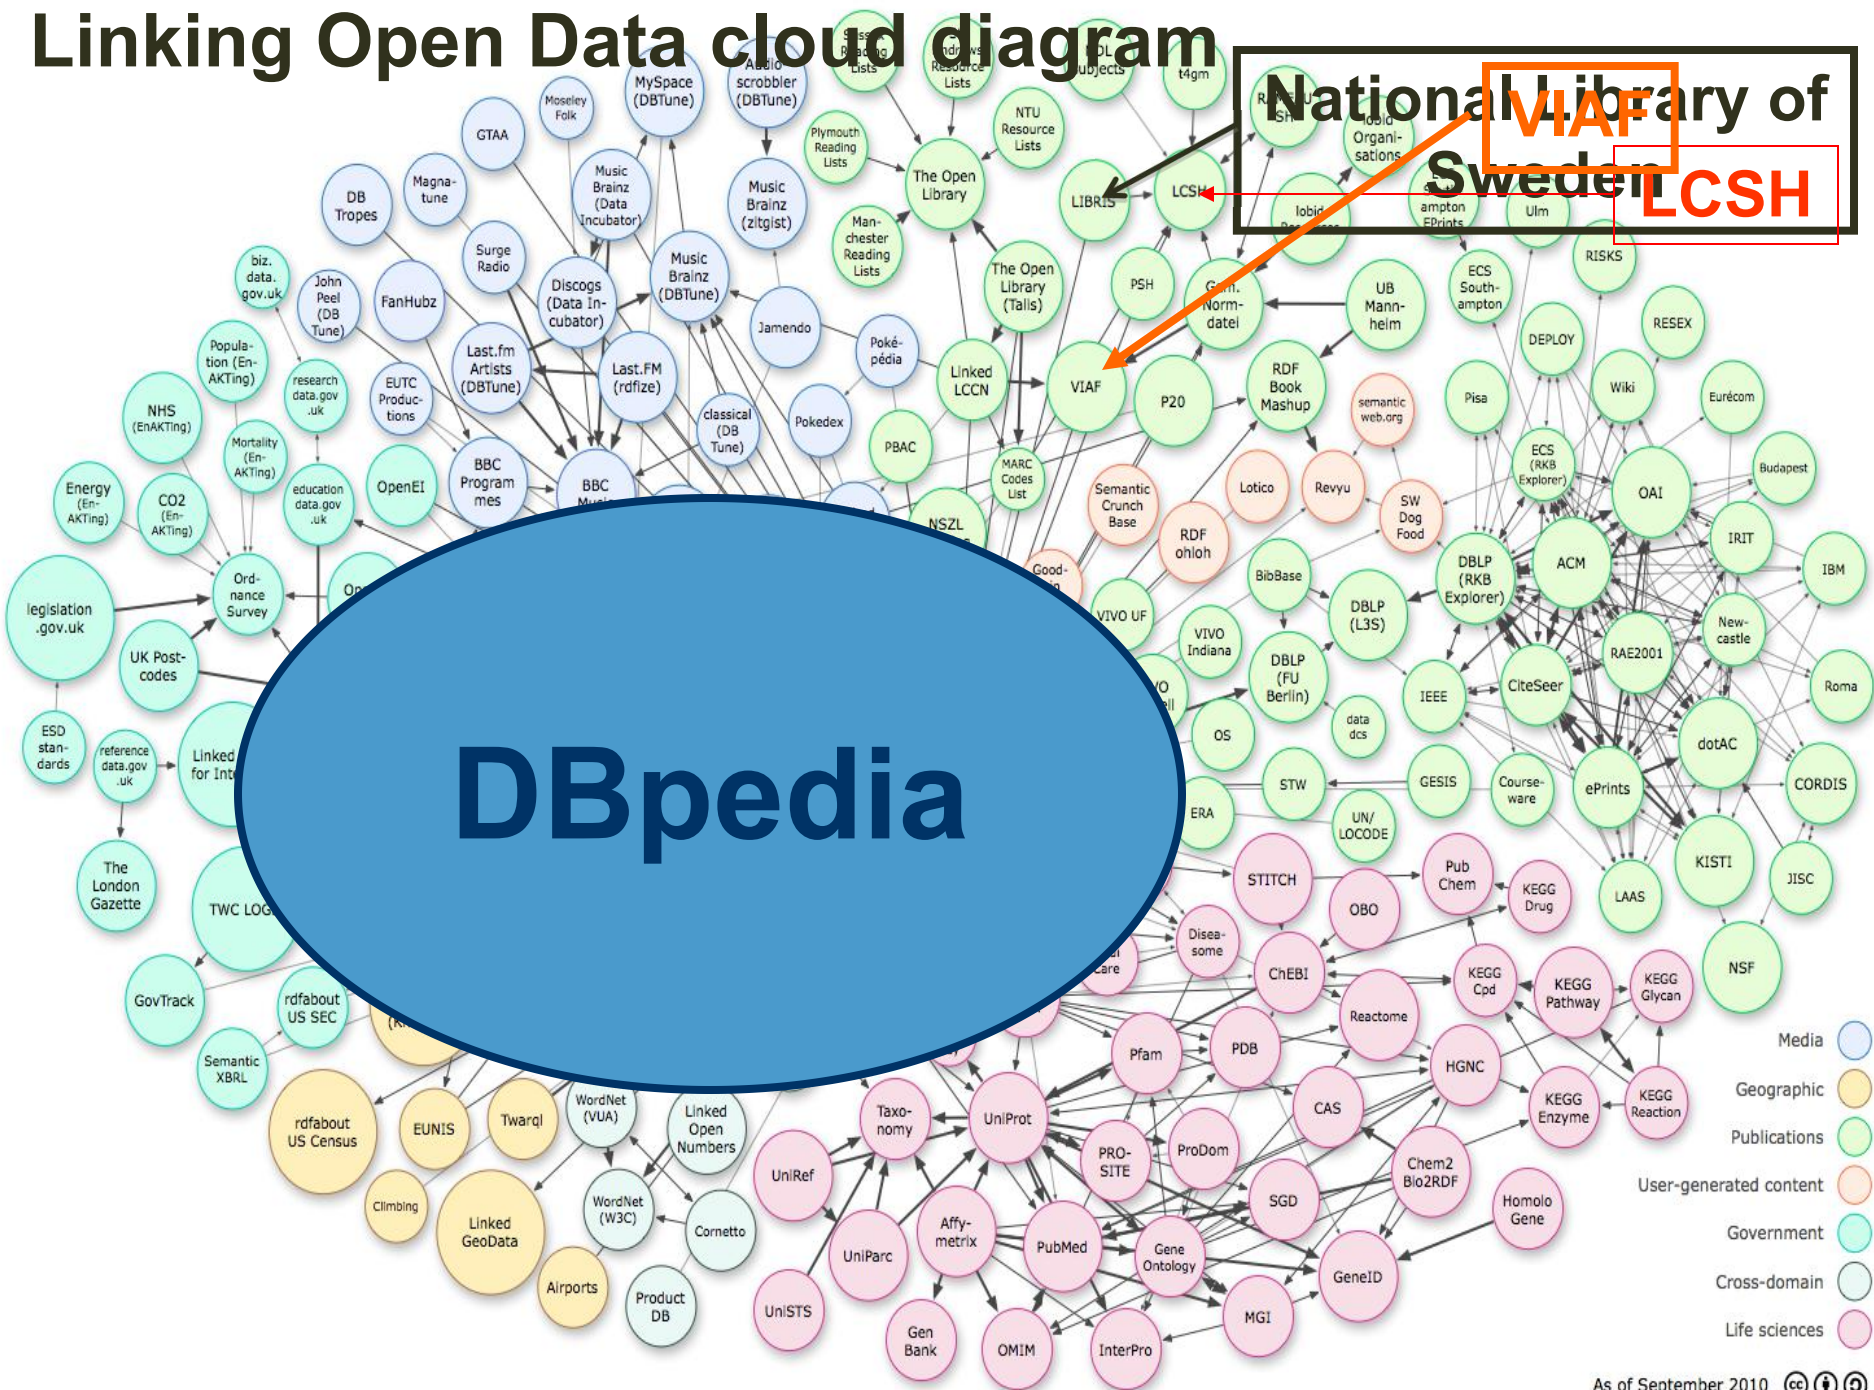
Linking Open Data cloud diagram

National Library of Sweden

VIAF

LCSH

DBpedia

MySpace (DBTune)
Audio scrobbler (DBTune)
Moseley Folk
GTAA
DB Tropes
Magna-tune
Music Brainz (Data Incubator)
Music Brainz (zitgist)
Surge Radio
biz. data. gov.uk
John Peel (DB Tune)
FanHubz
Discogs (Data Incubator)
Music Brainz (DBTune)
Jamendo
Popula-tion (En-AKTing)
research data.gov .uk
EUTC Productions
Last.fm Artists (DBTune)
Last.FM (rdfize)
classical (DB Tune)
Pokedex
Poké-pédia
NHS (EnAKTing)
Mortality (En-AKTing)
OpenEI
BBC Program mes
BBC Music
Energy (En-AKTing)
CO2 (En-AKTing)
education data.gov .uk
Ord-nance Survey
legislation .gov.uk
UK Post-codes
ESD stan-dards
reference data.gov .uk
Linked for Int
The London Gazette
TWC LOG
GovTrack
rdfabout US SEC
Semantic XBRL
rdfabout US Census
EUNIS
Twarql
WordNet (VUA)
Linked Open Numbers
Climbing
Linked GeoData
WordNet (W3C)
Cornetto
Airports
Product DB
Plymouth Reading Lists
The Open Library
NTU Resource Lists
Man-chester Reading Lists
The Open Library (Talis)
LIBRIS
LCSH
PSH
Gem. Norm-datei
UB Mann-heim
ECS South-ampton
Ulm
RISKS
RESEX
DEPLOY
Wiki
Eurécom
PBAC
Linked LCCN
VIAF
P20
RDF Book Mashup
semantic web.org
Pisa
MARC Codes List
NSZL
Semantic Crunch Base
Lotico
Revyu
SW Dog Food
ECS (RKB Explorer)
OAI
Budapest
RDF ohloh
BibBase
DBLP (RKB Explorer)
ACM
IRIT
IBM
VIVO UF
VIVO Indiana
DBLP (L3S)
RAE2001
New-castle
DBLP (FU Berlin)
IEEE
CiteSeer
Roma
OS
data dcs
dotAC
ERA
STW
GESIS
Course-ware
ePrints
CORDIS
UN/ LOCODE
KISTI
STITCH
OBO
Pub Chem
KEGG Drug
LAAS
JISC
Disea-some
ChEBI
KEGG Cpd
KEGG Pathway
KEGG Glycan
NSF
Reactome
Pfam
PDB
HGNC
KEGG Enzyme
KEGG Reaction
Taxo-nomy
UniProt
CAS
UniRef
PRO-SITE
ProDom
Chem2 Bio2RDF
SGD
Homolo Gene
UniParc
Affy-metrix
PubMed
Gene Ontology
GeneID
UniSTS
Gen Bank
OMIM
InterPro
MGI

Media
Geographic
Publications
User-generated content
Government
Cross-domain
Life sciences

As of September 2010